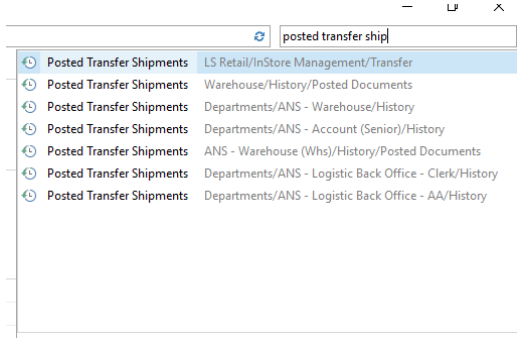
posted transfer ship

| | |
|---|---|
| Posted Transfer Shipments | LS Retail/InStore Management/Transfer |
| Posted Transfer Shipments | Warehouse/History/Posted Documents |
| Posted Transfer Shipments | Departments/ANS - Warehouse/History |
| Posted Transfer Shipments | Departments/ANS - Account (Senior)/History |
| Posted Transfer Shipments | ANS - Warehouse (Whs)/History/Posted Documents |
| Posted Transfer Shipments | Departments/ANS - Logistic Back Office - Clerk/History |
| Posted Transfer Shipments | Departments/ANS - Logistic Back Office - AA/History |